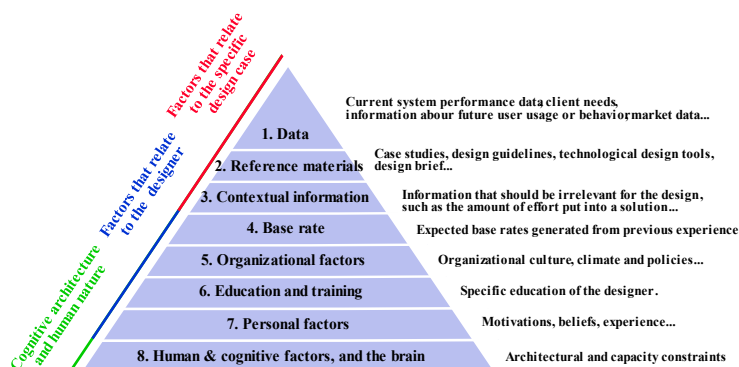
Factors that relate to the specific design case

Factors that relate to the designer

Cognitive architecture and human nature

1. Data

Current system performance data, client needs, information abour future user usage or behavior, market data...

2. Reference materials

Case studies, design guidelines, technological design tools, design brief...

3. Contextual information

Information that should be irrelevant for the design, such as the amount of effort put into a solution...

4. Base rate

Expected base rates generated from previous experience

5. Organizational factors

Organizational culture, climate and policies...

6. Education and training

Specific education of the designer.

7. Personal factors

Motivations, beliefs, experience...

8. Human & cognitive factors, and the brain

Architectural and capacity constraints